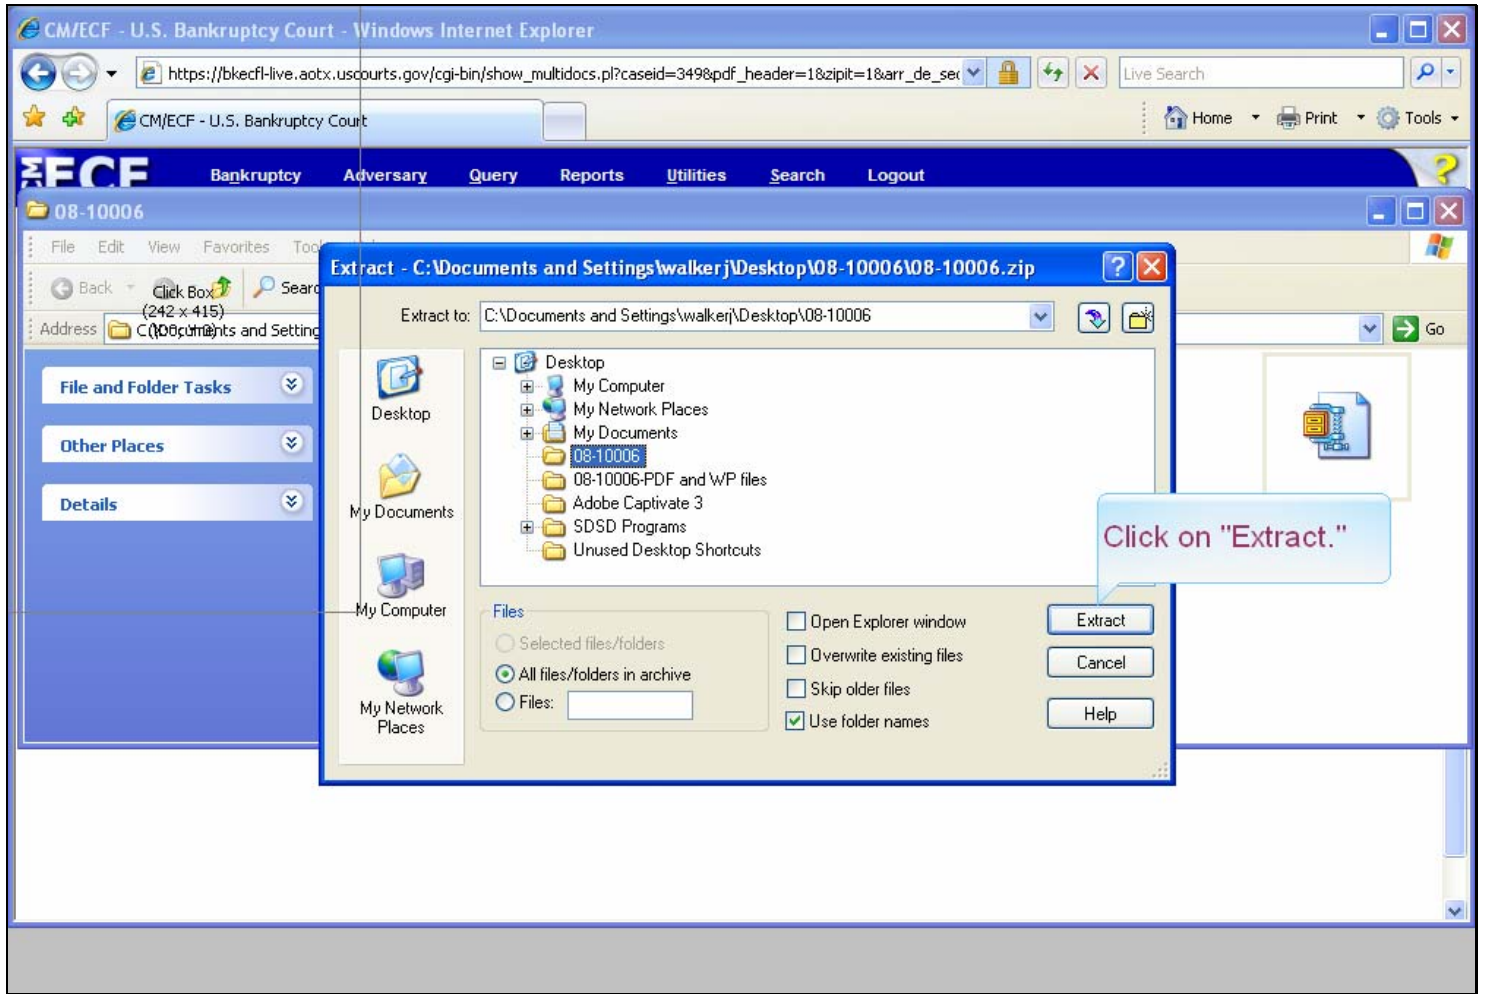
CM/ECF - U.S. Bankruptcy Court - Windows Internet Explorer

https://bkecfl-live.aotx.uscourts.gov/cgi-bin/show_multidocs.pl?caseid=349&pdf_header=1&zipit=1&arr_de_sec

Live Search

CM/ECF - U.S. Bankruptcy Court

Home Print Tools

ECF Bankruptcy Adversary Query Reports Utilities Search Logout

08-10006

File Edit View Favorites Too

Back Click Box (242 x 415) Searc

Address C:\Documents and Setting

Go

File and Folder Tasks

Other Places

Details

Extract - C:\Documents and Settings\walkerj\Desktop\08-10006\08-10006.zip

Extract to: C:\Documents and Settings\walkerj\Desktop\08-10006

Desktop

My Documents

My Computer

My Network Places

Desktop
My Computer
My Network Places
My Documents
08-10006
08-10006-PDF and WP files
Adobe Captivate 3
SDSD Programs
Unused Desktop Shortcuts

Files
Selected files/folders
All files/folders in archive
Files:

Open Explorer window
Overwrite existing files
Skip older files
Use folder names

Extract
Cancel
Help

Click on "Extract."